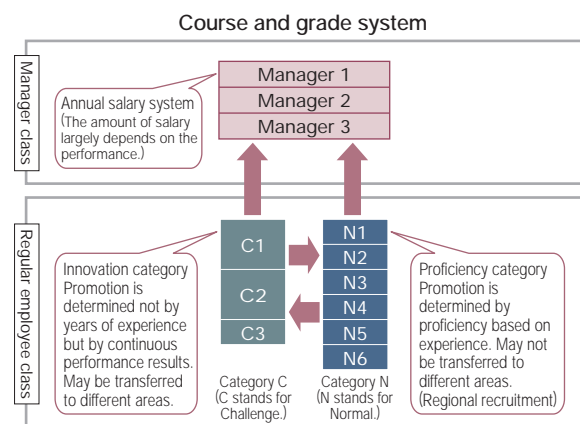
Course and grade system

Manager class

Annual salary system (The amount of salary largely depends on the performance.)

Manager 1
Manager 2
Manager 3

Regular employee class

Innovation category Promotion is determined not by years of experience but by continuous performance results. May be transferred to different areas.

C1
C2
C3

Category C (C stands for Challenge.)

N1
N2
N3
N4
N5
N6

Category N (N stands for Normal.)

Proficiency category Promotion is determined by proficiency based on experience. May not be transferred to different areas. (Regional recruitment)